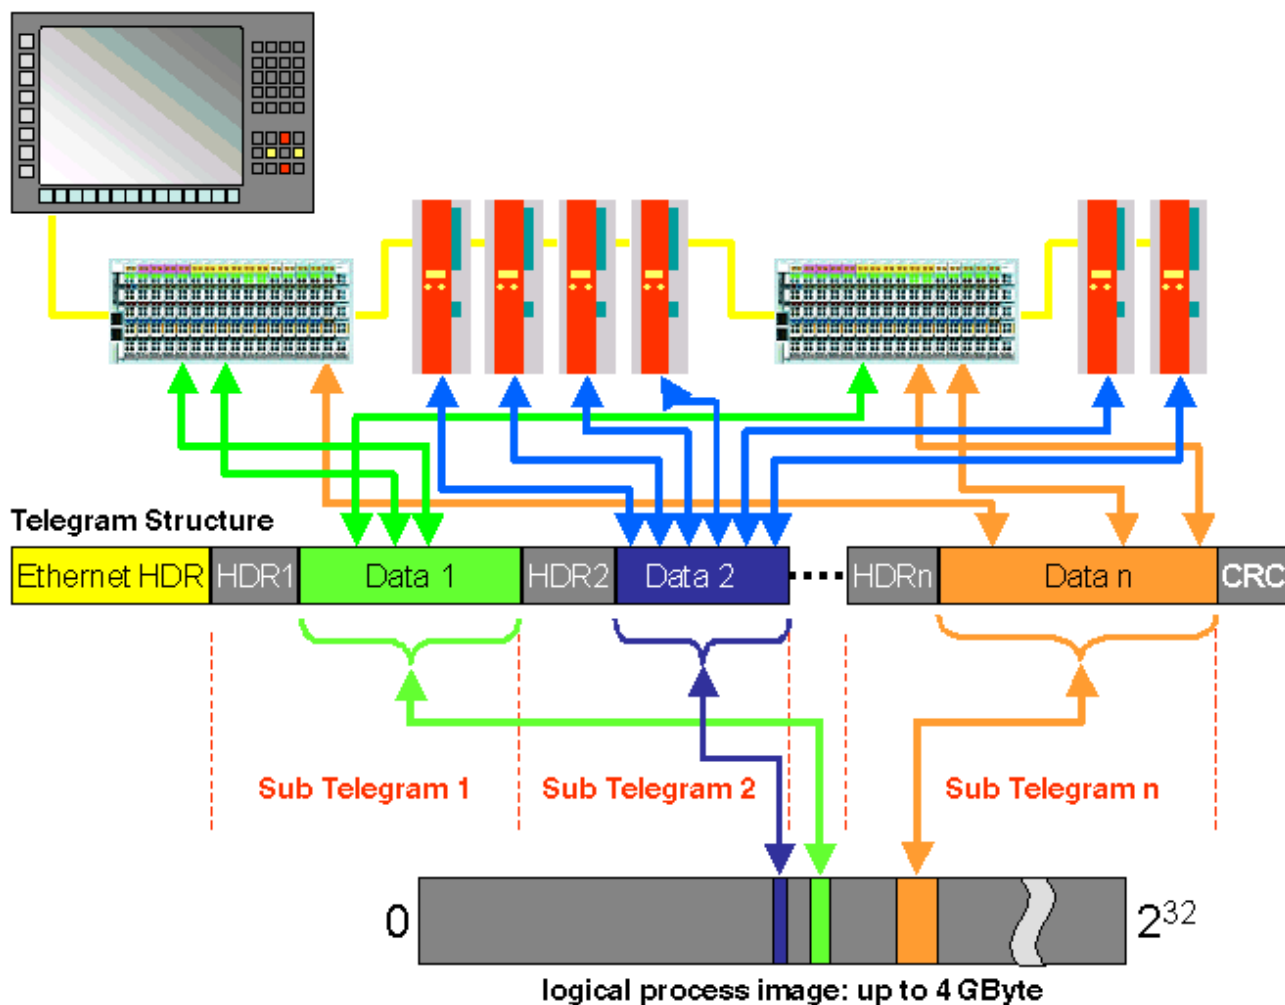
Telegram Structure

| Ethernet HDR | HDR1 | Data 1 | HDR2 | Data 2 | .... | HDRn | Data n | CRC |
|---|---|---|---|---|---|---|---|---|

Sub Telegram 1

Sub Telegram 2

Sub Telegram n

0

$2^{32}$

logical process image: up to 4 GByte